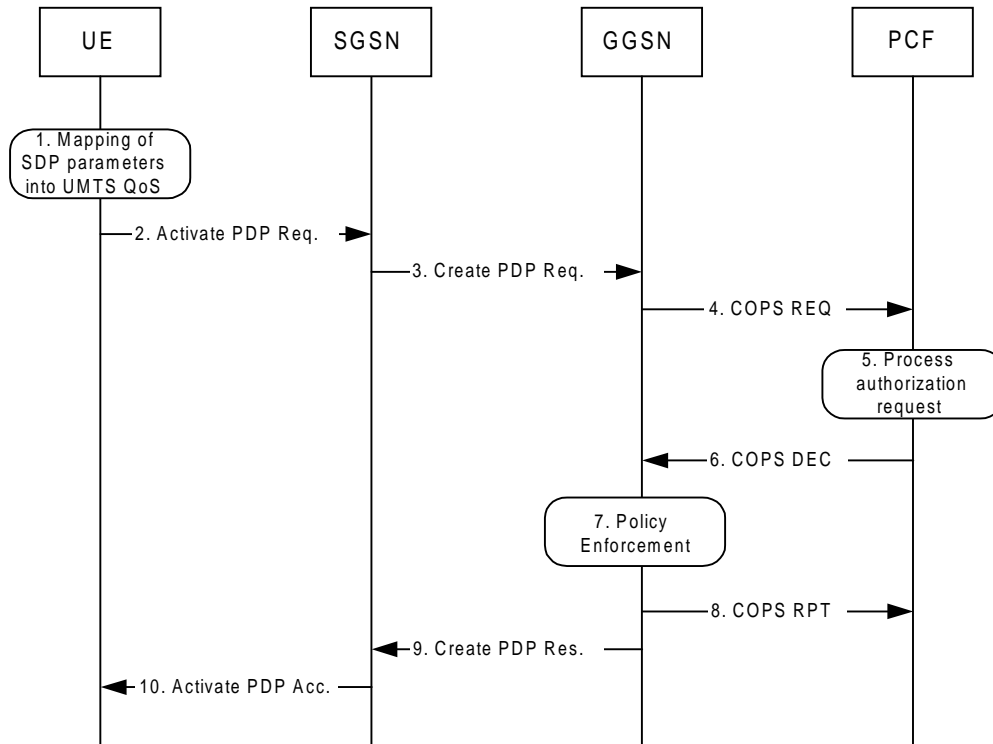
UE

SGSN

GGSN

PCF

1. Mapping of SDP parameters into UMTS QoS

2. Activate PDP Req.

3. Create PDP Req.

4. COPS REQ

5. Process authorization request

6. COPS DEC

7. Policy Enforcement

8. COPS RPT

9. Create PDP Res.

10. Activate PDP Acc.